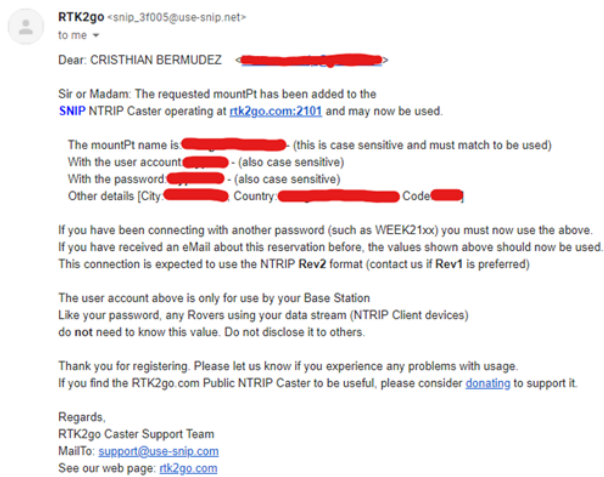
RTK2go <snip_3f005@use-snip.net>
to me

Dear: CRISTHIAN BERMUDEZ <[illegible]>

Sir or Madam: The requested mountPt has been added to the SNIP NTRIP Caster operating at rtk2go.com:2101 and may now be used.

The mountPt name is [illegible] - (this is case sensitive and must match to be used)
With the user account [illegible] - (also case sensitive)
With the password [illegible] - (also case sensitive)
Other details [City: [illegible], Country: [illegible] Code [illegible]]

If you have been connecting with another password (such as WEEK21xx) you must now use the above.
If you have received an eMail about this reservation before, the values shown above should now be used.
This connection is expected to use the NTRIP Rev2 format (contact us if Rev1 is preferred)

The user account above is only for use by your Base Station
Like your password, any Rovers using your data stream (NTRIP Client devices) do not need to know this value. Do not disclose it to others.

Thank you for registering. Please let us know if you experience any problems with usage.
If you find the RTK2go.com Public NTRIP Caster to be useful, please consider donating to support it.

Regards,
RTK2go Caster Support Team
MailTo: support@use-snip.com
See our web page: rtk2go.com